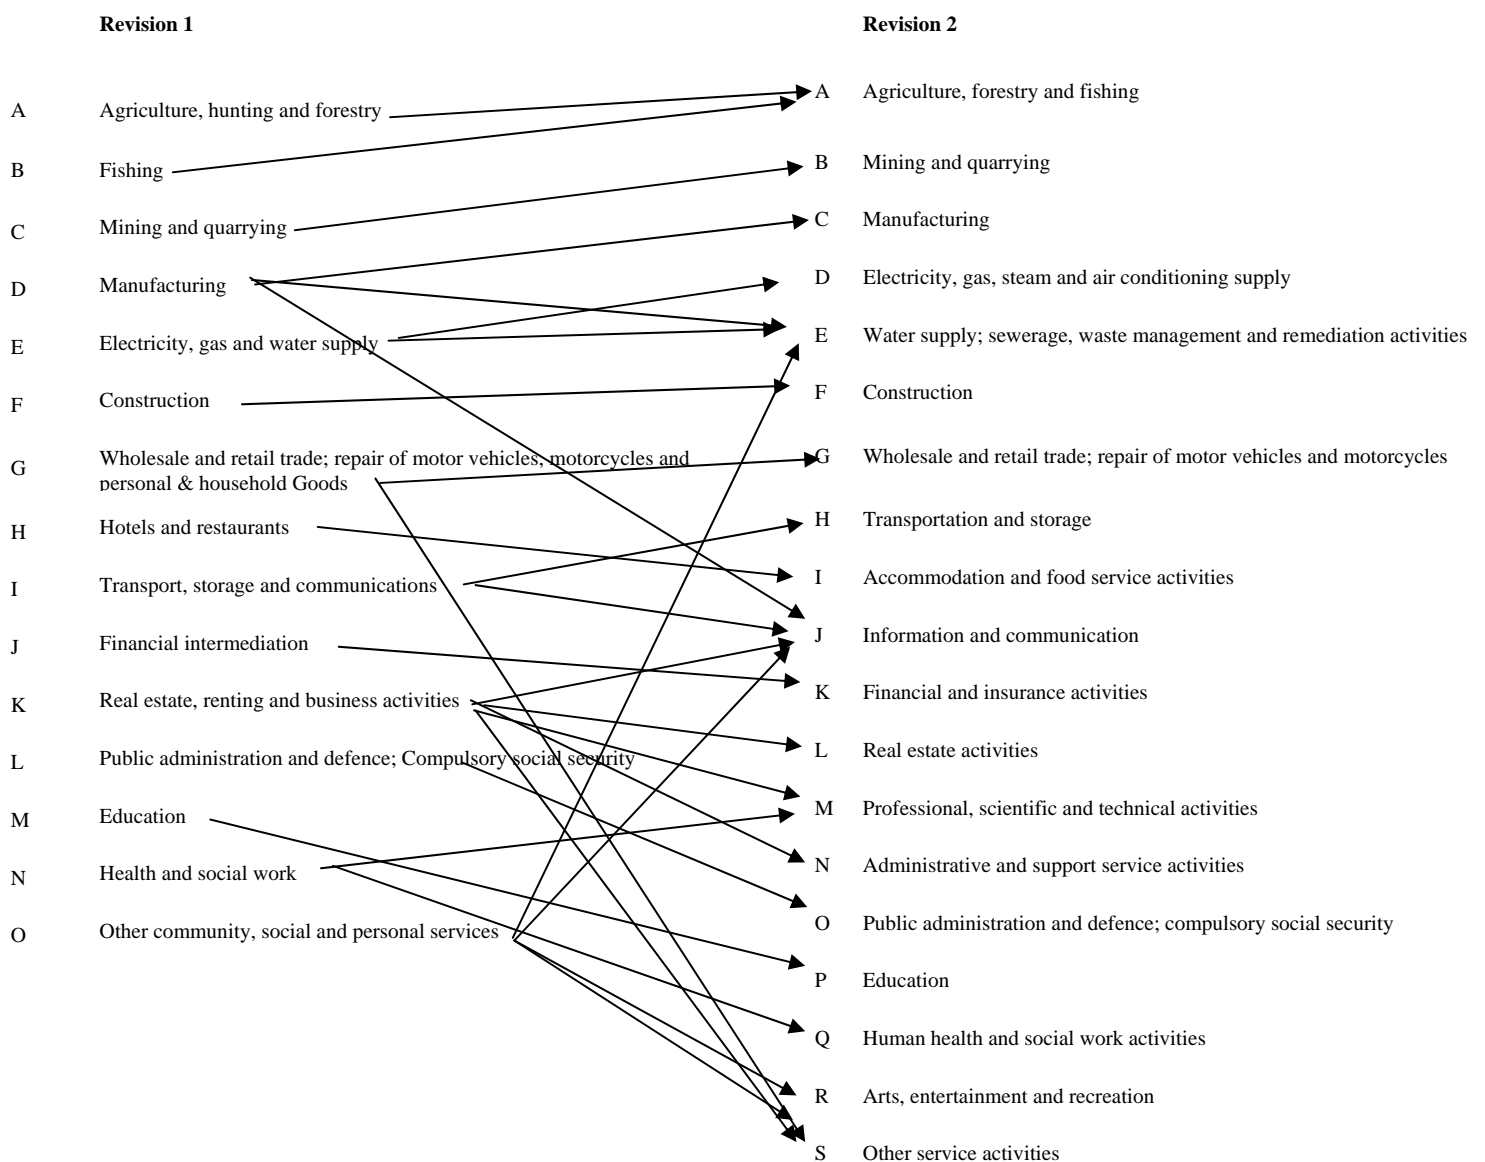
Revision 1

A Agriculture, hunting and forestry

B Fishing

C Mining and quarrying

D Manufacturing

E Electricity, gas and water supply

F Construction

G Wholesale and retail trade; repair of motor vehicles, motorcycles and personal & household Goods

H Hotels and restaurants

I Transport, storage and communications

J Financial intermediation

K Real estate, renting and business activities

L Public administration and defence; Compulsory social security

M Education

N Health and social work

O Other community, social and personal services

Revision 2

A Agriculture, forestry and fishing

B Mining and quarrying

C Manufacturing

D Electricity, gas, steam and air conditioning supply

E Water supply; sewerage, waste management and remediation activities

F Construction

G Wholesale and retail trade; repair of motor vehicles and motorcycles

H Transportation and storage

I Accommodation and food service activities

J Information and communication

K Financial and insurance activities

L Real estate activities

M Professional, scientific and technical activities

N Administrative and support service activities

O Public administration and defence; compulsory social security

P Education

Q Human health and social work activities

R Arts, entertainment and recreation

S Other service activities